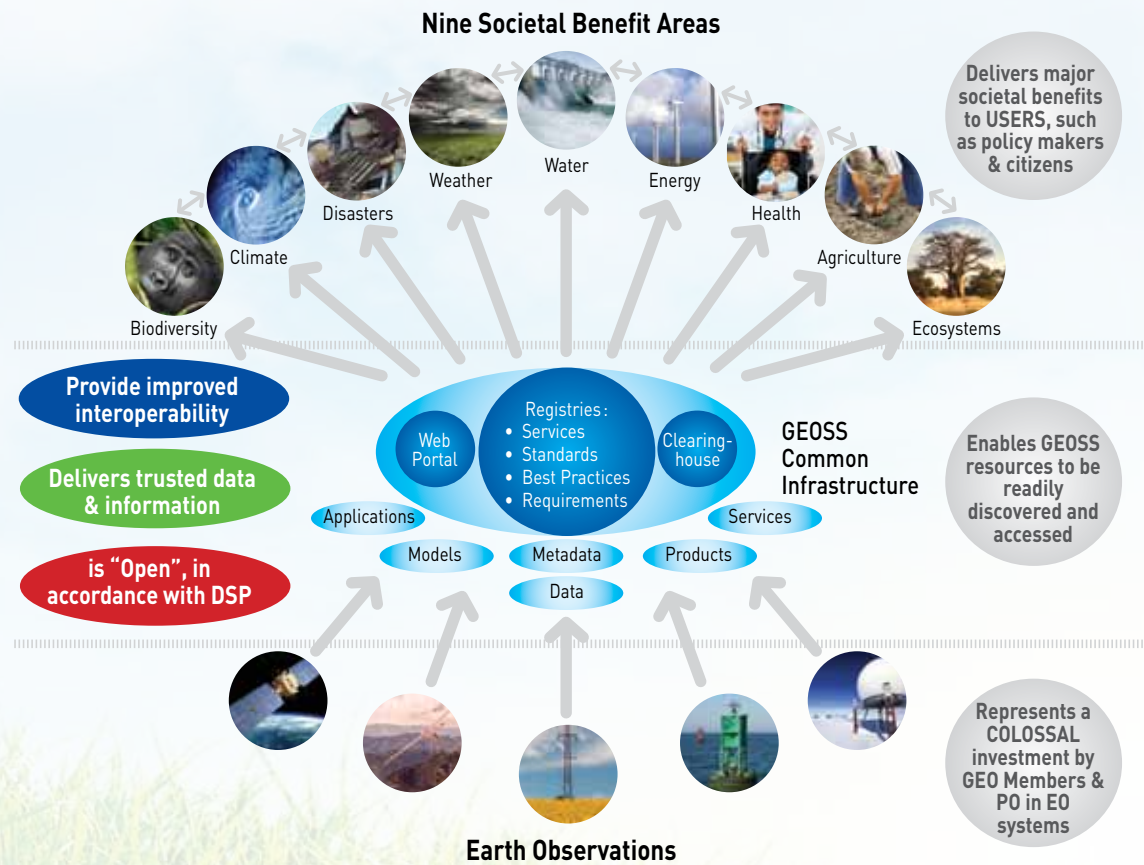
Nine Societal Benefit Areas

Biodiversity

Climate

Disasters

Weather

Water

Energy

Health

Agriculture

Ecosystems

Delivers major societal benefits to USERS, such as policy makers & citizens

Provide improved interoperability

Delivers trusted data & information

is “Open”, in accordance with DSP

Web Portal

Registries:
• Services
• Standards
• Best Practices
• Requirements

Clearing-house

GEOSS Common Infrastructure

Applications

Services

Models

Metadata

Products

Data

Enables GEOSS resources to be readily discovered and accessed

Represents a COLOSSAL investment by GEO Members & PO in EO systems

Earth Observations